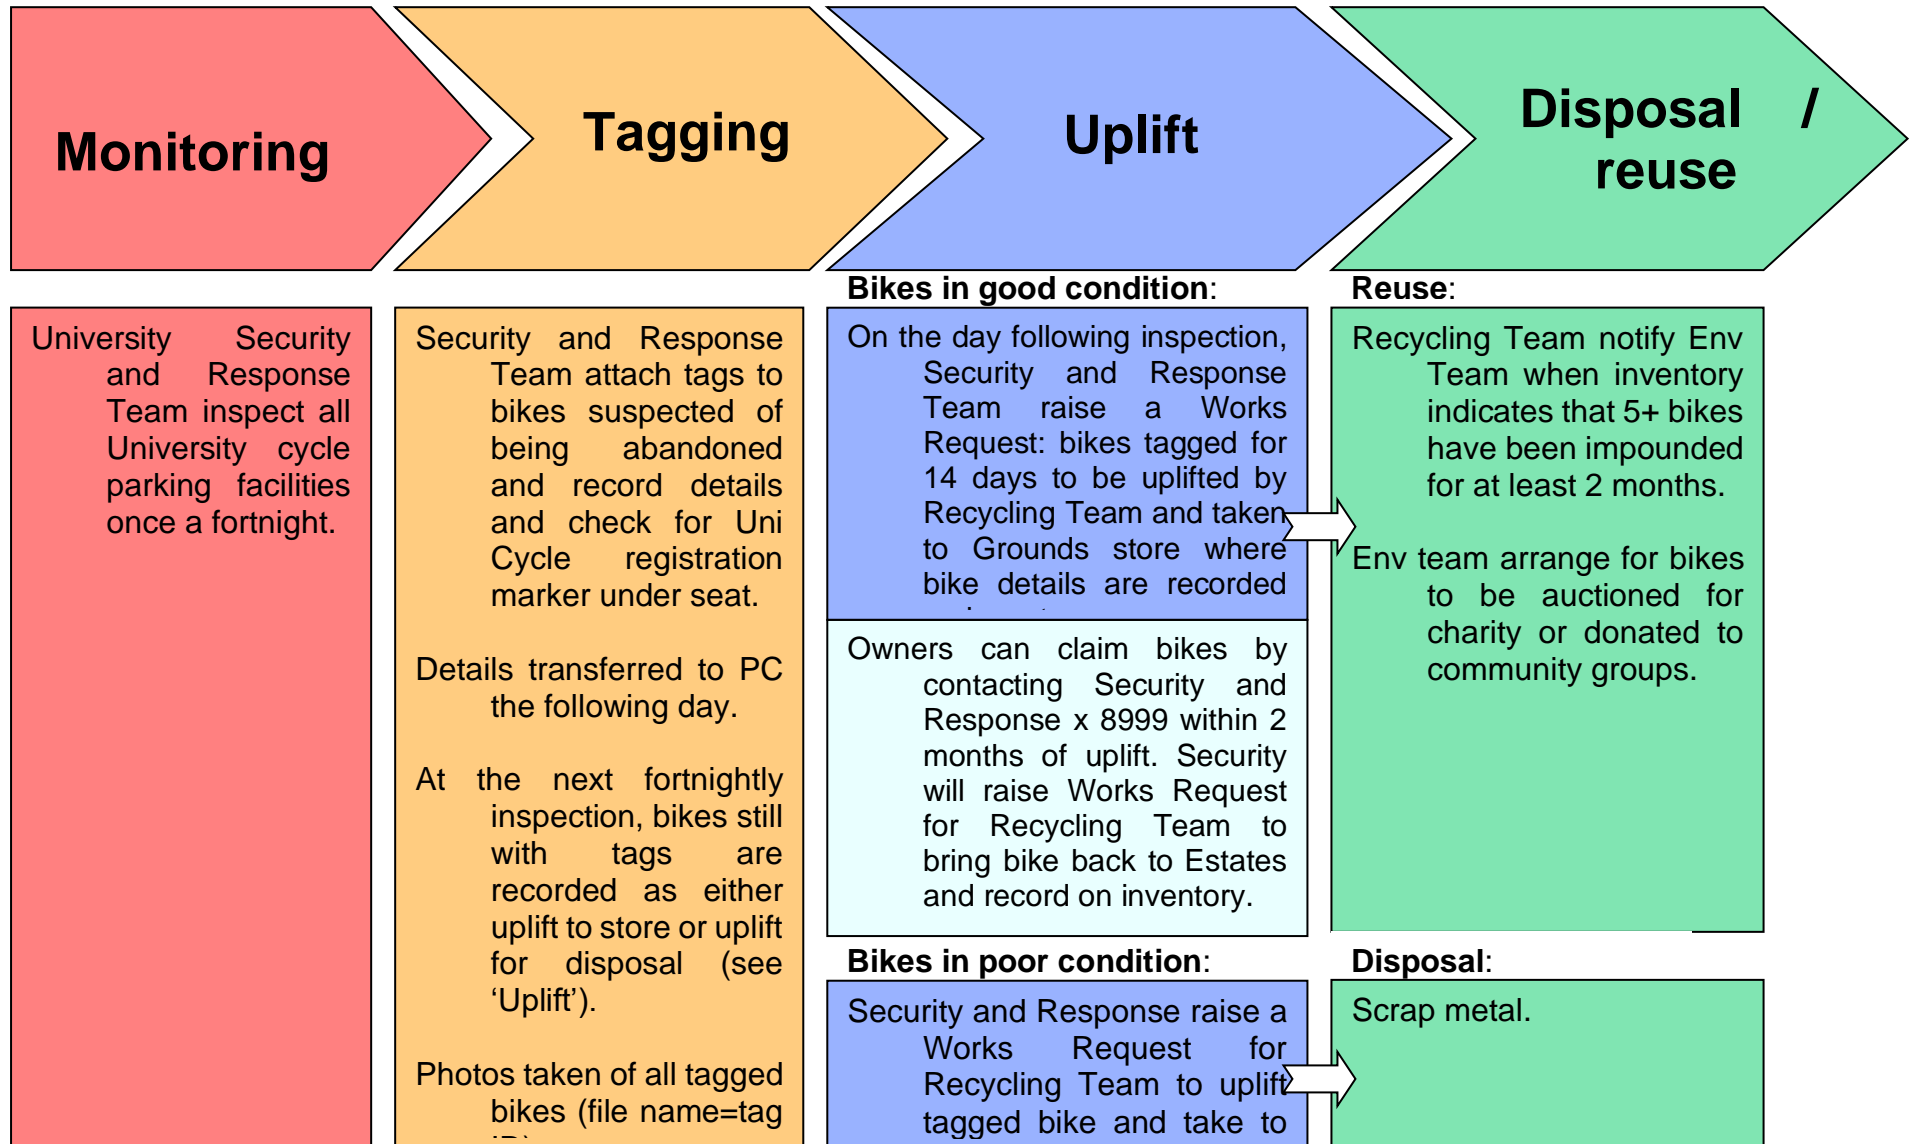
Monitoring

Tagging

Uplift

Disposal / reuse

University Security and Response Team inspect all University cycle parking facilities once a fortnight.

Security and Response Team attach tags to bikes suspected of being abandoned and record details and check for Uni Cycle registration marker under seat.

Details transferred to PC the following day.

At the next fortnightly inspection, bikes still with tags are recorded as either uplift to store or uplift for disposal (see 'Uplift').

Photos taken of all tagged bikes (file name=tag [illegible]

**Bikes in good condition**:

On the day following inspection, Security and Response Team raise a Works Request: bikes tagged for 14 days to be uplifted by Recycling Team and taken to Grounds store where bike details are recorded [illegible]

Owners can claim bikes by contacting Security and Response x 8999 within 2 months of uplift. Security will raise Works Request for Recycling Team to bring bike back to Estates and record on inventory.

**Bikes in poor condition**:

Security and Response raise a Works Request for Recycling Team to uplift tagged bike and take to

**Reuse**:

Recycling Team notify Env Team when inventory indicates that 5+ bikes have been impounded for at least 2 months.

Env team arrange for bikes to be auctioned for charity or donated to community groups.

**Disposal**:

Scrap metal.